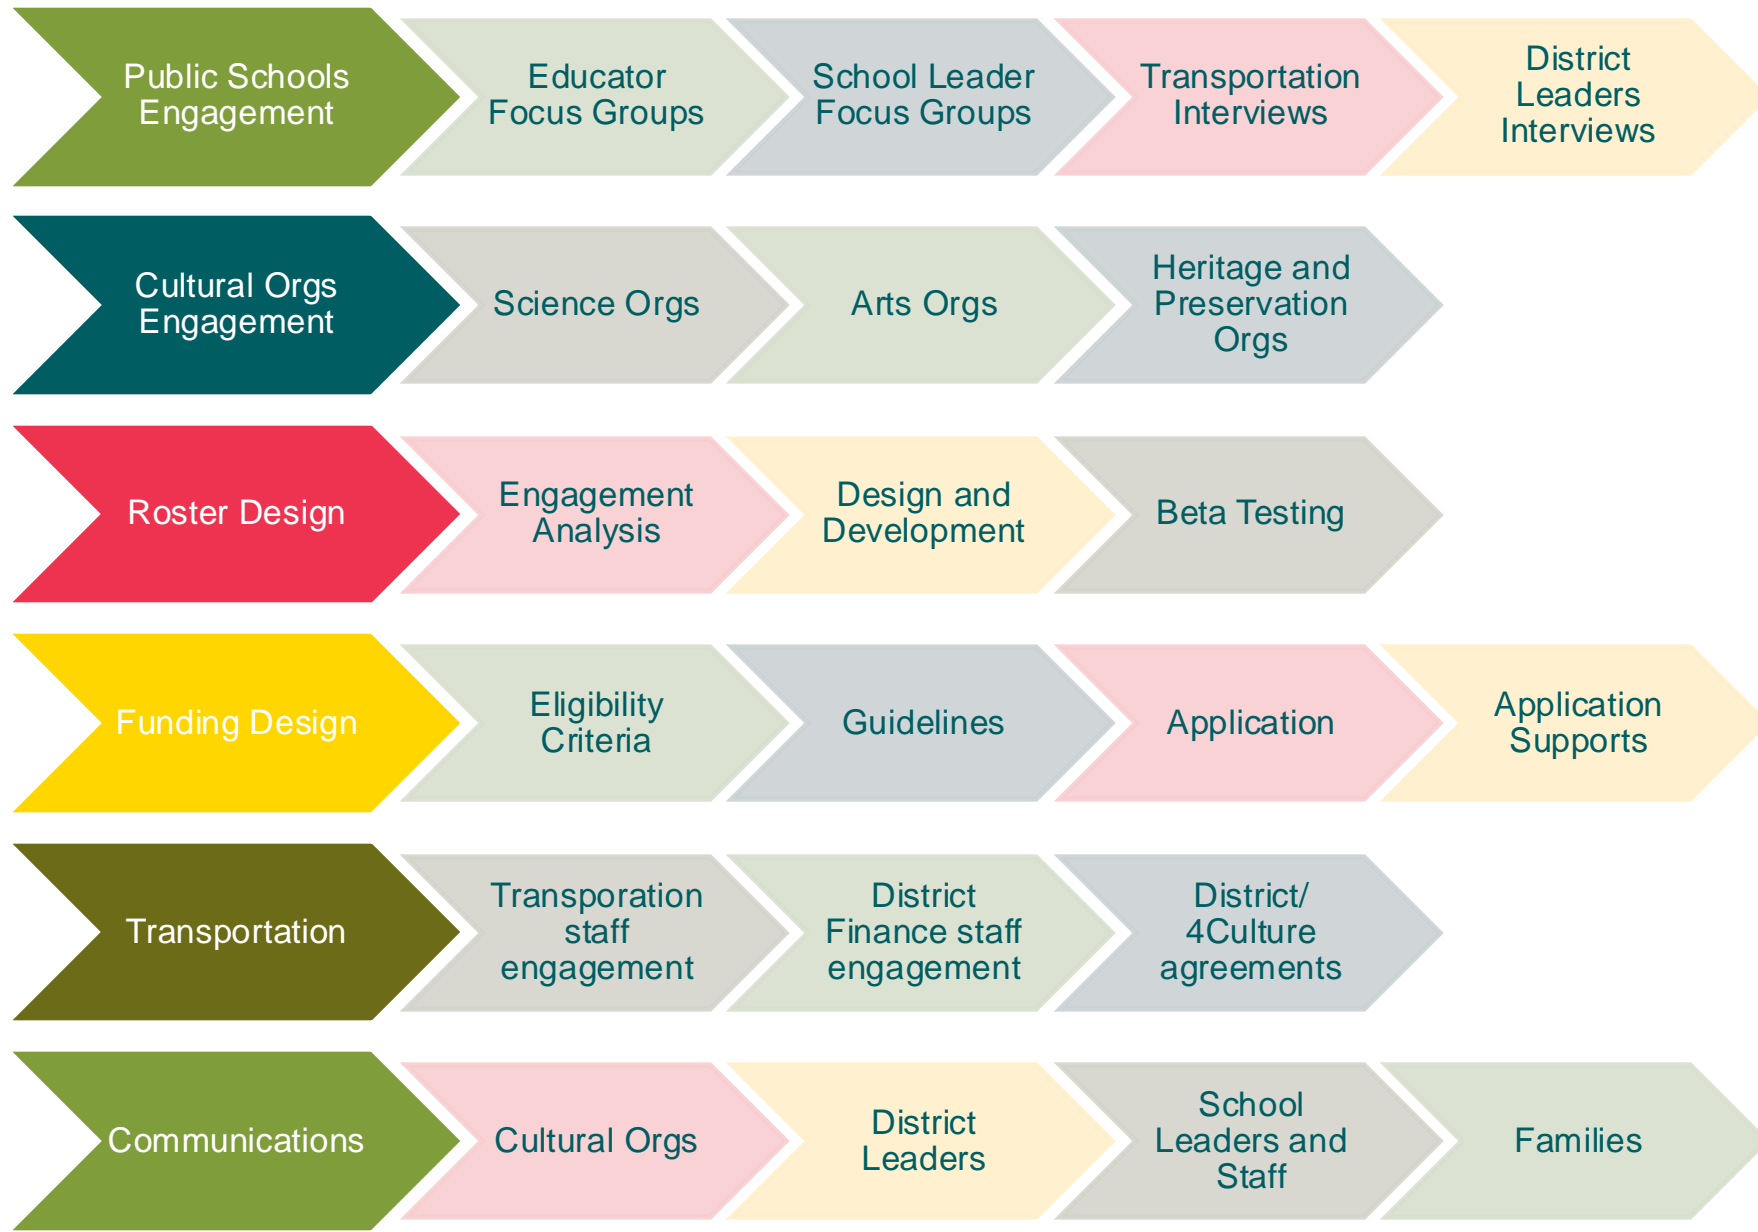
Public Schools Engagement

Educator Focus Groups

School Leader Focus Groups

Transportation Interviews

District Leaders Interviews

Cultural Orgs Engagement

Science Orgs

Arts Orgs

Heritage and Preservation Orgs

Roster Design

Engagement Analysis

Design and Development

Beta Testing

Funding Design

Eligibility Criteria

Guidelines

Application

Application Supports

Transportation

Transporation staff engagement

District Finance staff engagement

District/ 4Culture agreements

Communications

Cultural Orgs

District Leaders

School Leaders and Staff

Families